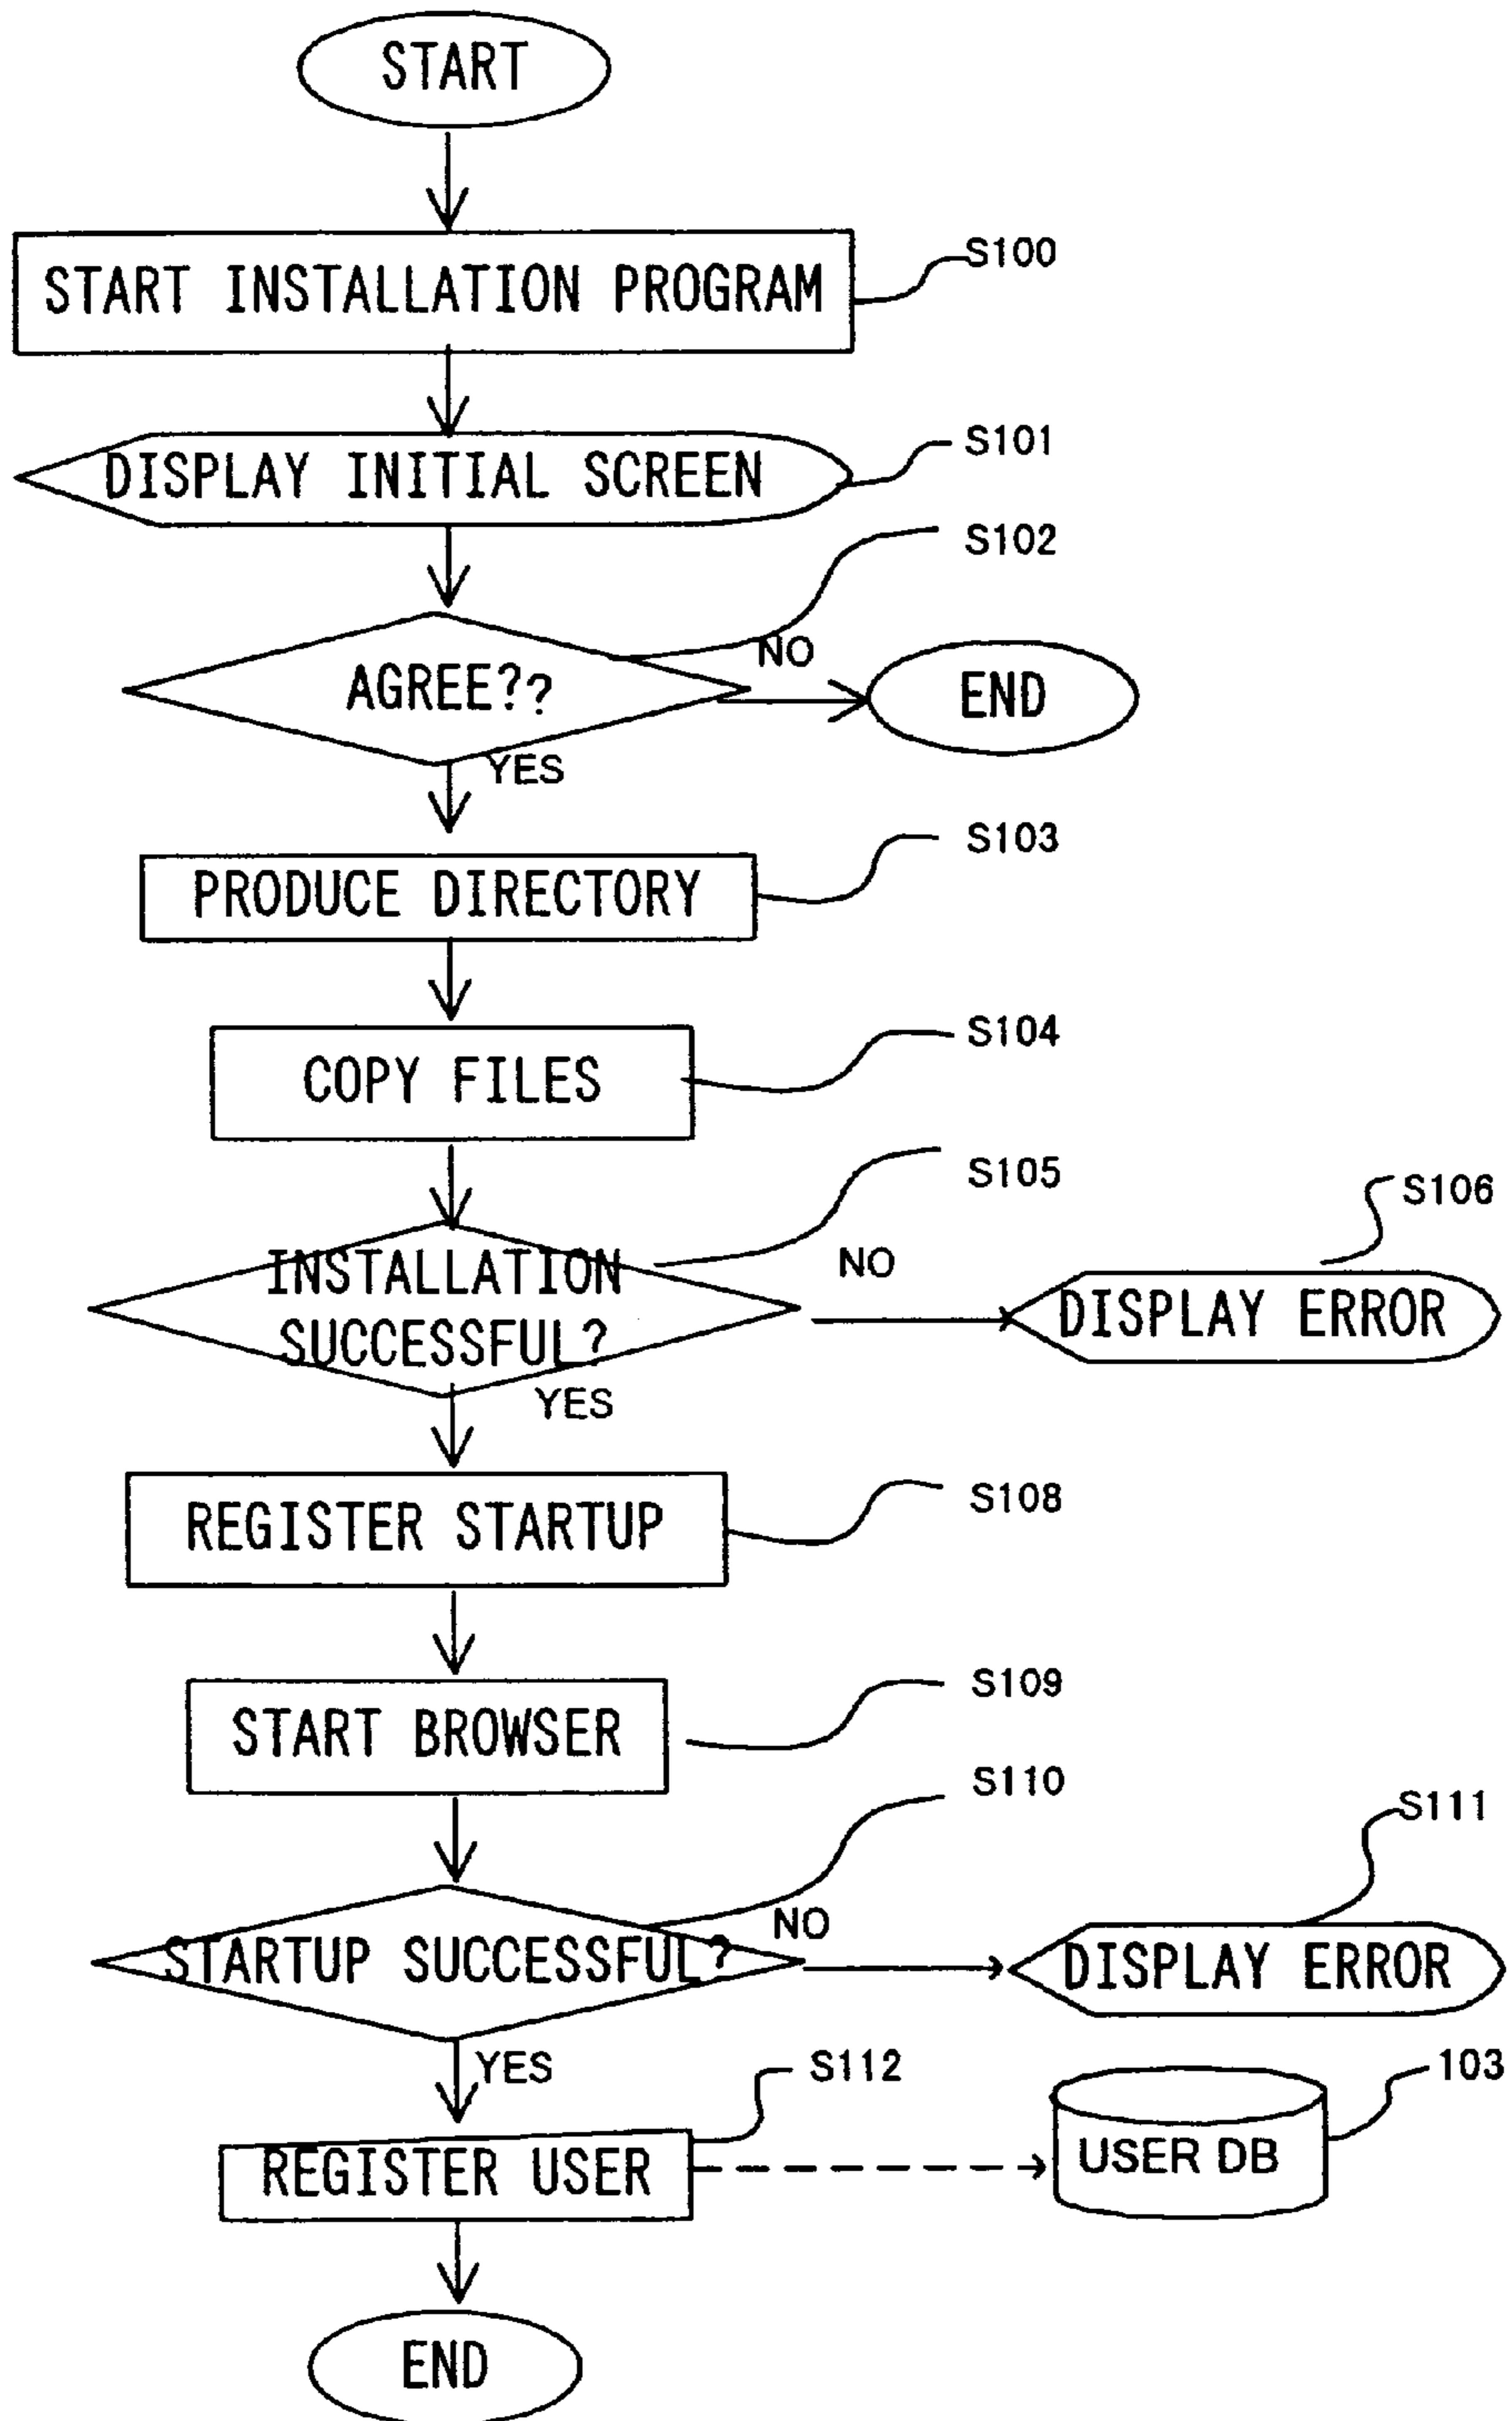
START

START INSTALLATION PROGRAM

S100

DISPLAY INITIAL SCREEN

S101

S102

AGREE??

NO

END

YES

PRODUCE DIRECTORY

S103

COPY FILES

S104

S105

S106

INSTALLATION SUCCESSFUL?

NO

DISPLAY ERROR

YES

REGISTER STARTUP

S108

START BROWSER

S109

S110

S111

STARTUP SUCCESSFUL?

NO

DISPLAY ERROR

YES

S112

103

REGISTER USER

USER DB

END